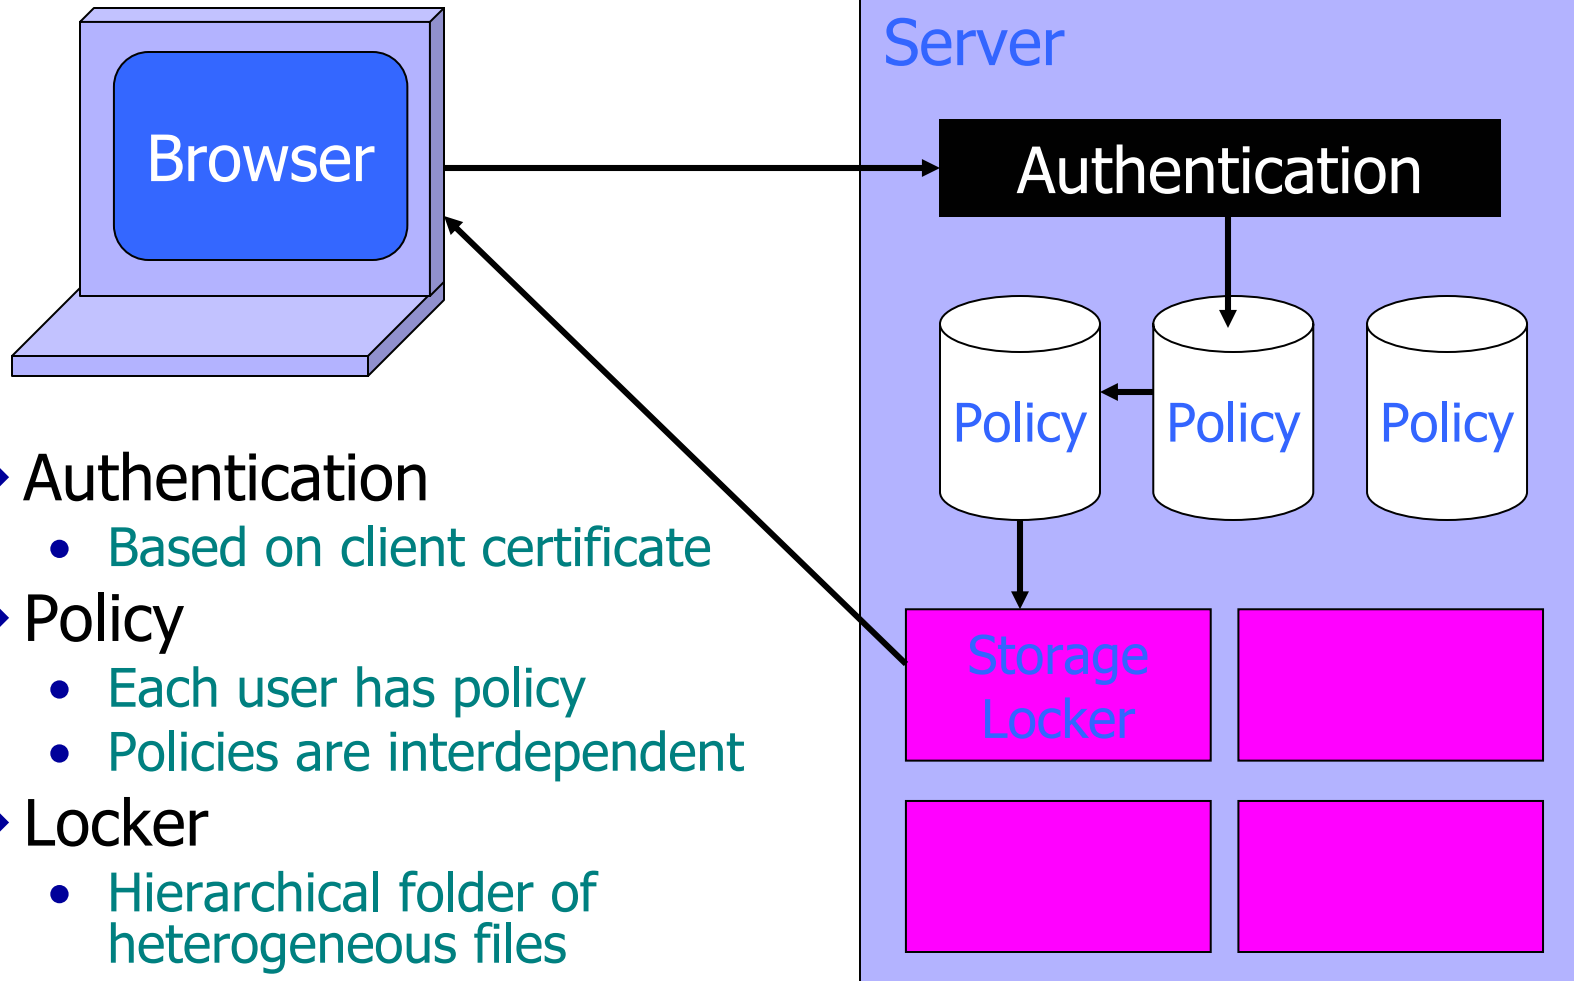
Browser

Server

Authentication

Policy

Policy

Policy

Storage Locker

Authentication
• Based on client certificate

Policy
• Each user has policy
• Policies are interdependent

Locker
• Hierarchical folder of heterogeneous files